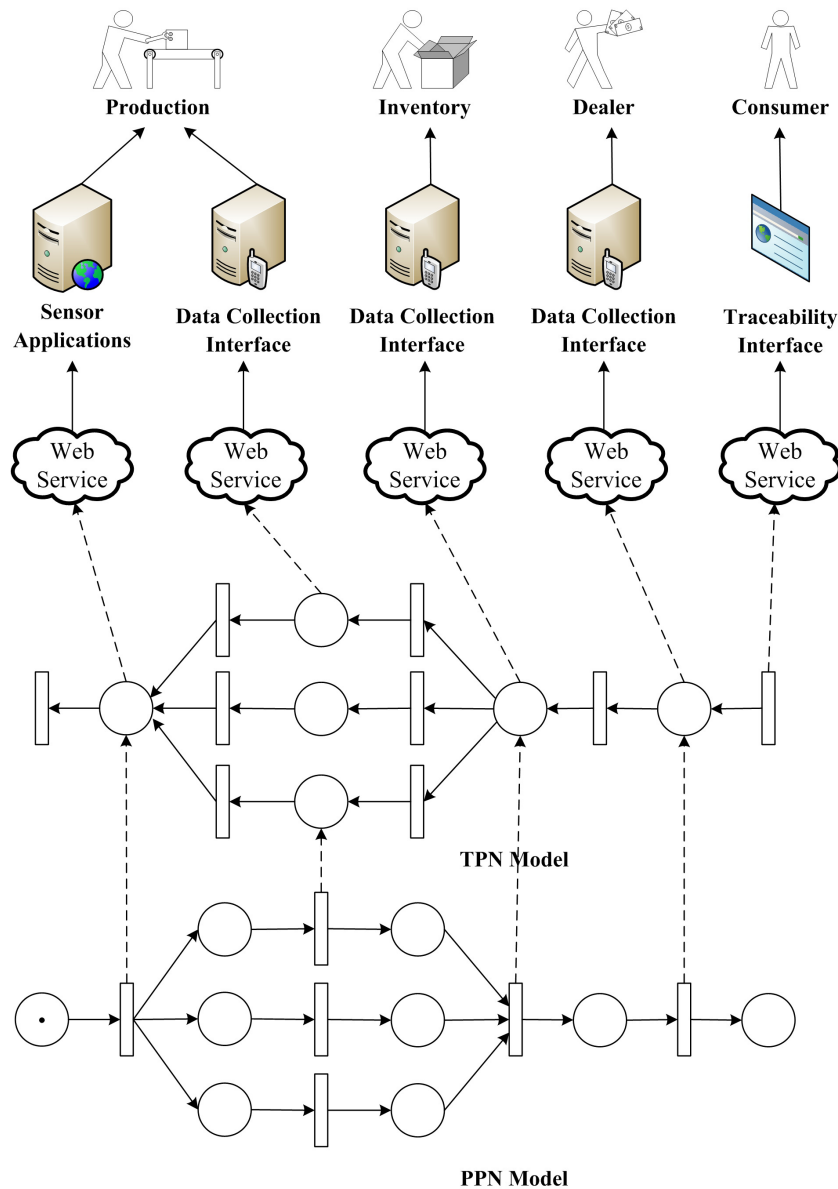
Production

Inventory

Dealer

Consumer

Sensor Applications

Data Collection Interface

Data Collection Interface

Data Collection Interface

Traceability Interface

Web Service

Web Service

Web Service

Web Service

Web Service

TPN Model

PPN Model